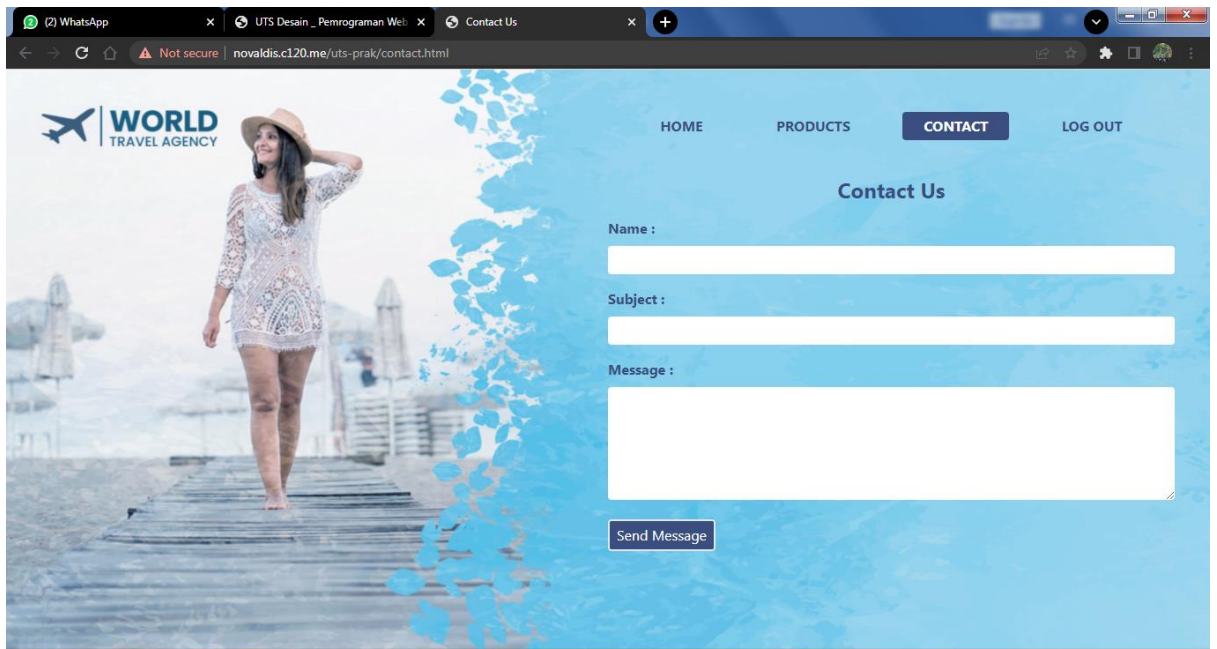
(2) WhatsApp ×
UTS Desain _ Pemrograman Web ×
Contact Us ×

Not secure | novaldis.c120.me/uts-prak/contact.html

WORLD
TRAVEL AGENCY

HOME PRODUCTS CONTACT LOG OUT

Contact Us

Name :

Subject :

Message :

Send Message